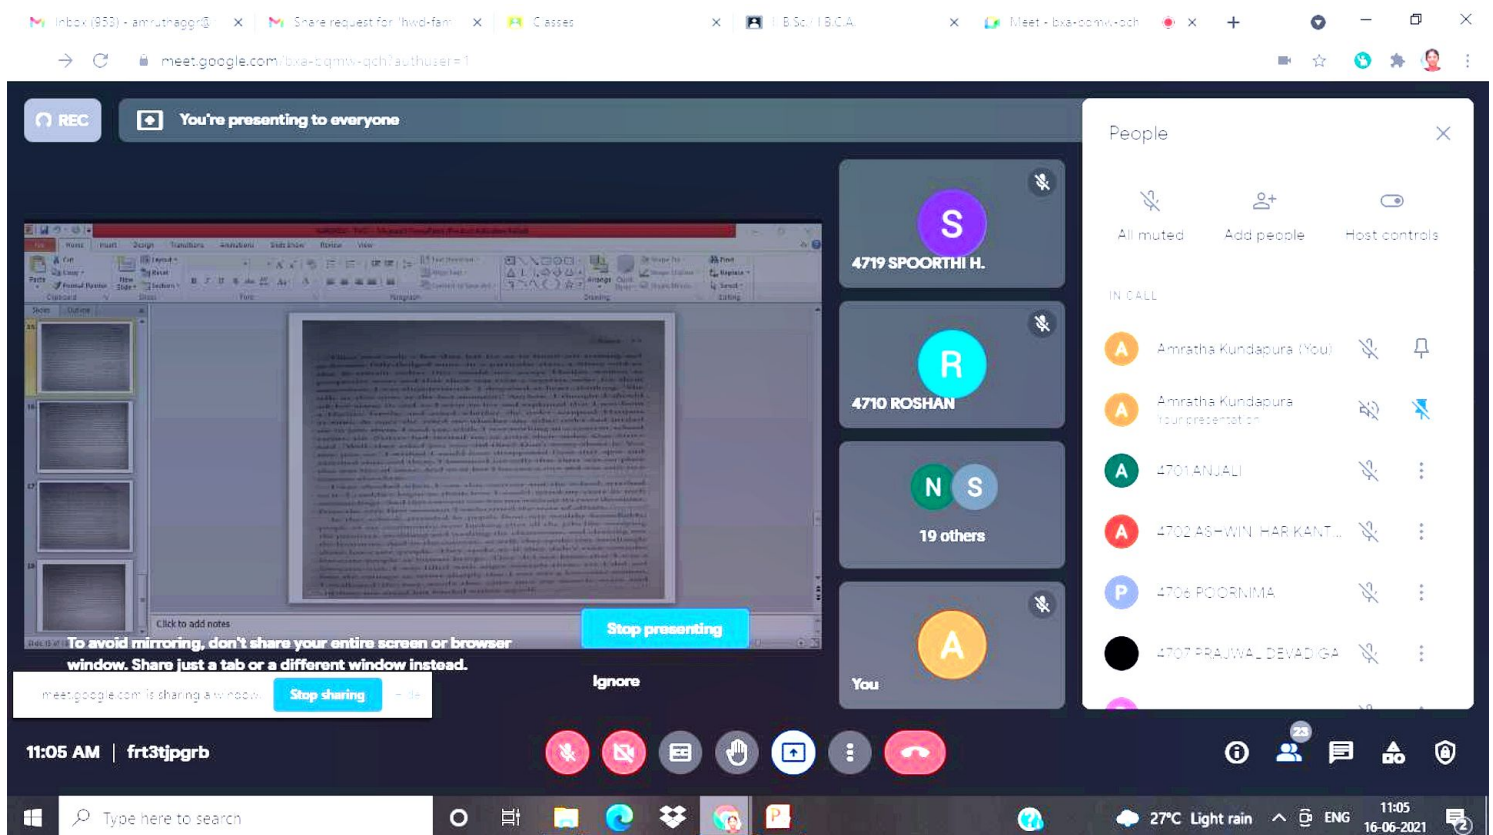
Inbox (953) - amruthaggr@ ×
Share request for "hwd-fam ×
Classes ×
B.Sc / B.C.A ×
Meet - bxa-cqmx-qch ×
+

meet.google.com/bxa-cqmx-qch?authuser=1

REC
You're presenting to everyone

Click to add notes

To avoid mirroring, don't share your entire screen or browser window. Share just a tab or a different window instead.
Stop presenting
Ignore

meet.google.com is sharing a window.
Stop sharing
Hide

S
4719 SPOORTHI H.
R
4710 ROSHAN
N S
19 others
A
You

People
All muted
Add people
Host controls
IN CALL
Amratha Kundapura (You)
Amratha Kundapura
Your presentation
4701 ANJALI
4702 ASHWIN HARIKANT...
4706 POORNIMA
4707 PRAJWAL DEVADIGA

11:05 AM | frt3tjpgrb
23

Type here to search
27°C Light rain
ENG
11:05
16-06-2021
2